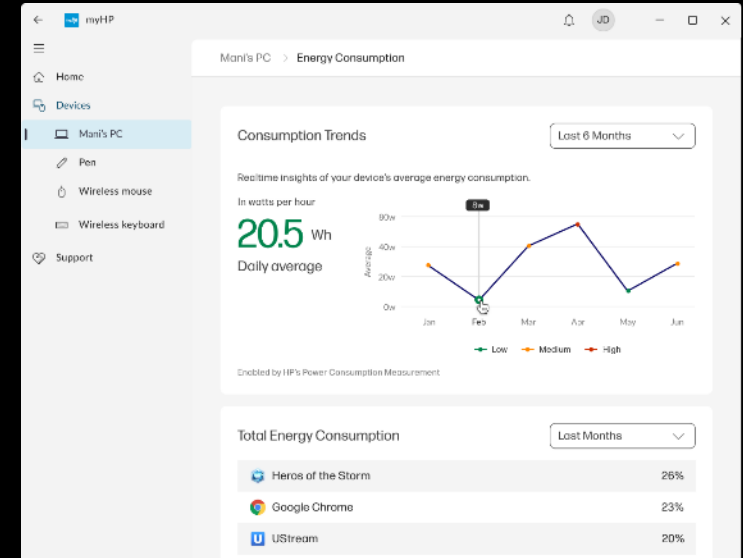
myHP

JD

Home
Devices
Mani's PC
Pen
Wireless mouse
Wireless keyboard
Support

Mani's PC > Energy Consumption

Consumption Trends

Last 6 Months

Realtime insights of your device's average energy consumption.

In watts per hour

20.5 Wh

Daily average

8w

60w
40w
20w
0w

Average

Jan Feb Mar Apr May Jun

Low Medium High

Enabled by HP's Power Consumption Measurement

Total Energy Consumption

Last Months

| Heros of the Storm | 26% |
|---|---|
| Google Chrome | 23% |
| UStream | 20% |